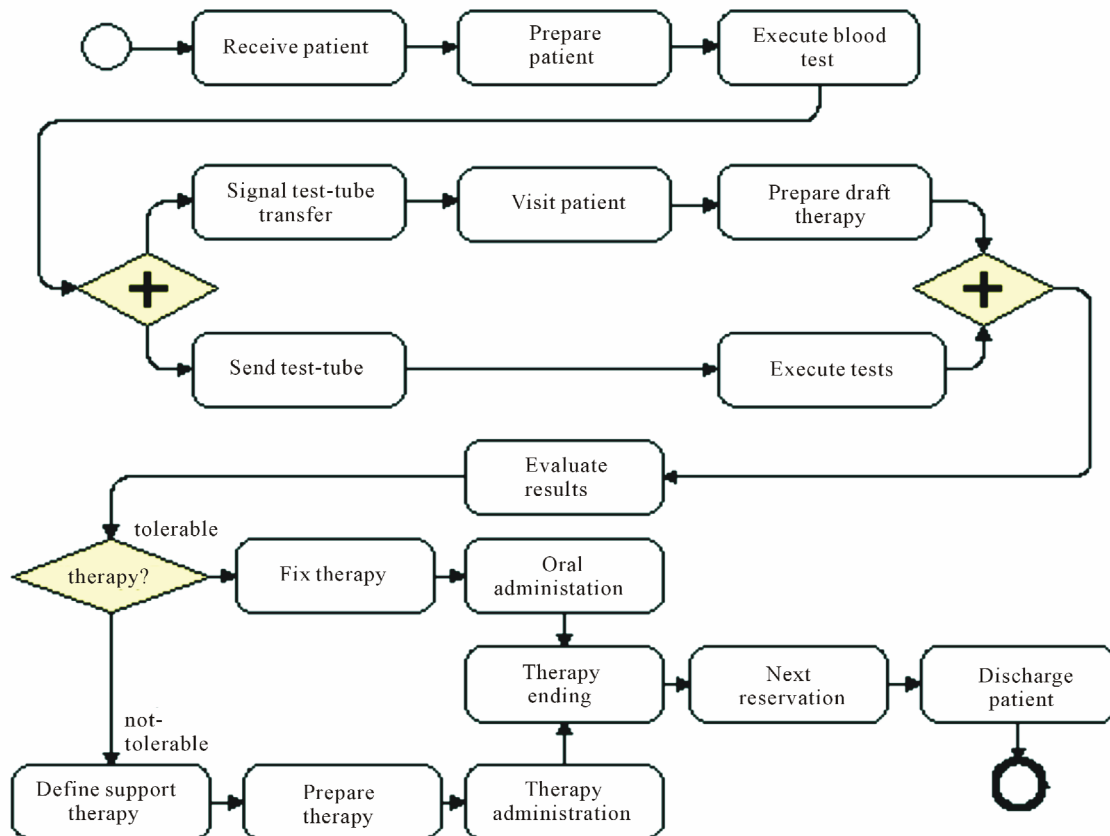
Receive patient

Prepare patient

Execute blood test

Signal test-tube transfer

Visit patient

Prepare draft therapy

+

+

Send test-tube

Execute tests

Evaluate results

tolerable

therapy?

Fix therapy

Oral administation

Therapy ending

Next reservation

Discharge patient

not-tolerable

Define support therapy

Prepare therapy

Therapy administration